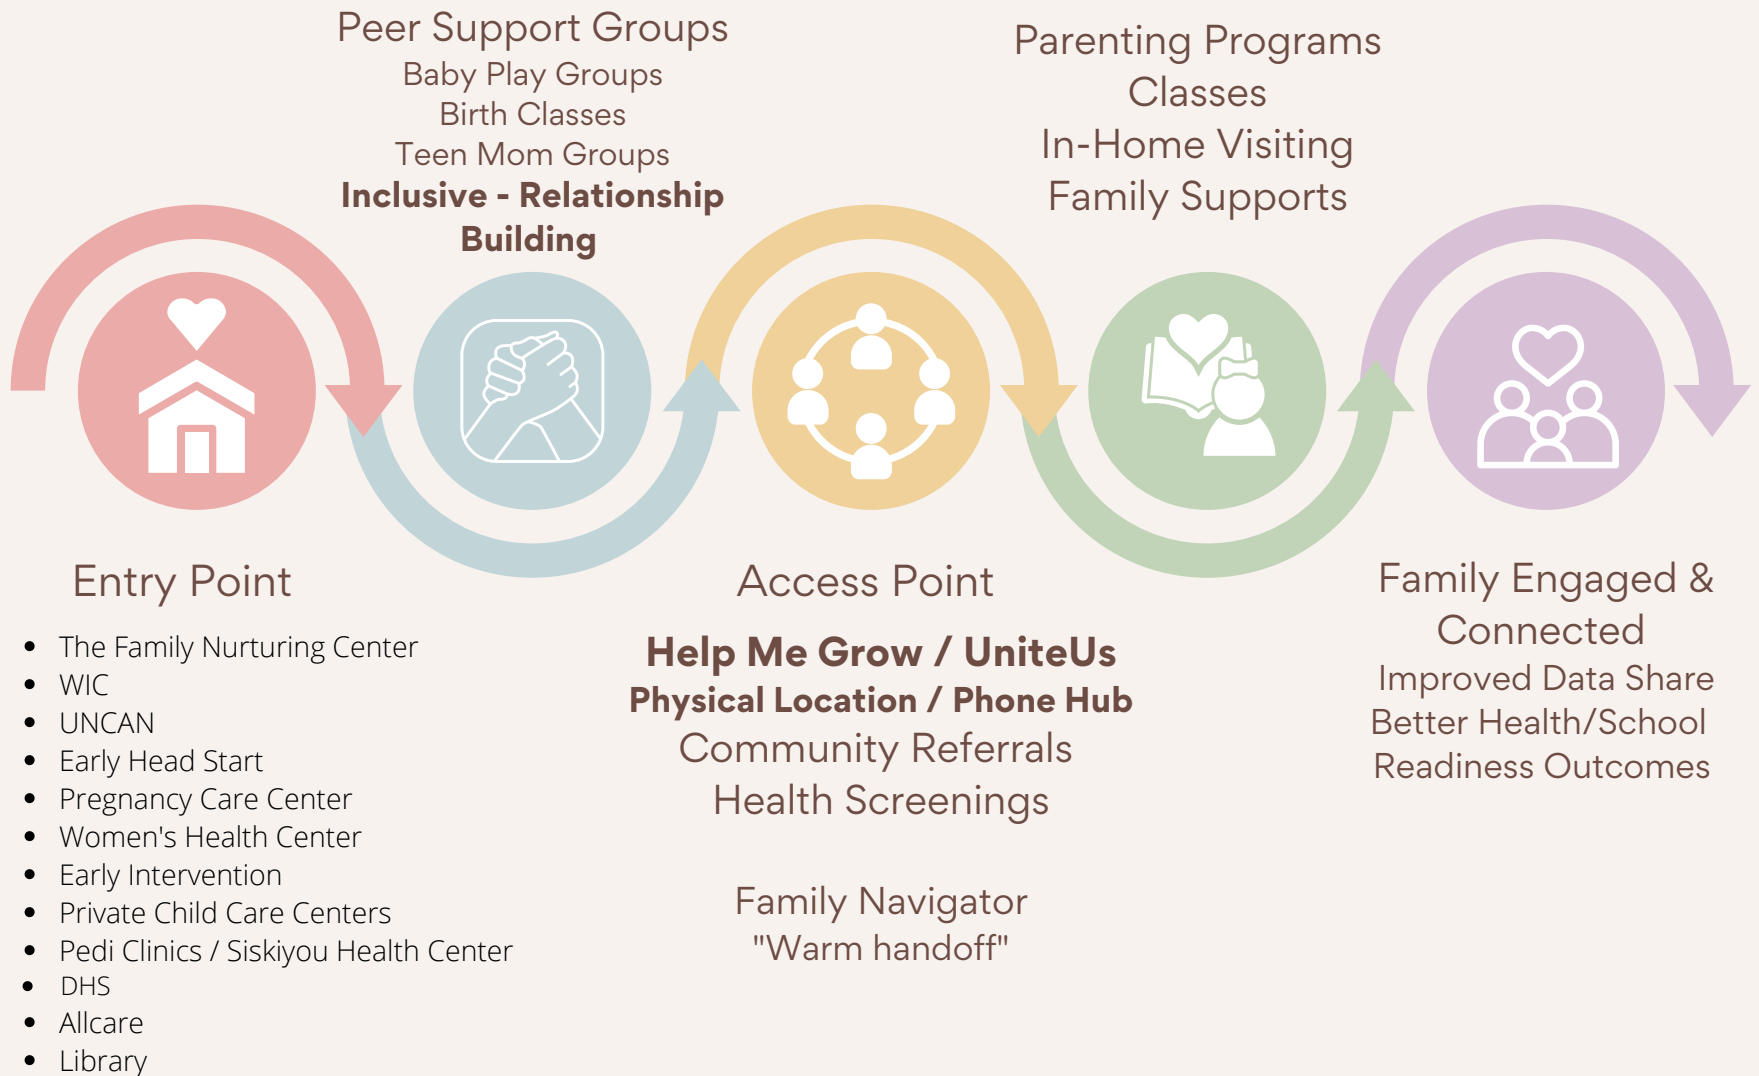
Peer Support Groups
Baby Play Groups
Birth Classes
Teen Mom Groups
**Inclusive - Relationship Building**

Parenting Programs
Classes
In-Home Visiting
Family Supports

Entry Point

- The Family Nurturing Center
- WIC
- UNCAN
- Early Head Start
- Pregnancy Care Center
- Women's Health Center
- Early Intervention
- Private Child Care Centers
- Pedi Clinics / Siskiyou Health Center
- DHS
- Allcare
- Library

Access Point

**Help Me Grow / UniteUs**
**Physical Location / Phone Hub**
Community Referrals
Health Screenings

Family Navigator
"Warm handoff"

Family Engaged & Connected
Improved Data Share
Better Health/School Readiness Outcomes